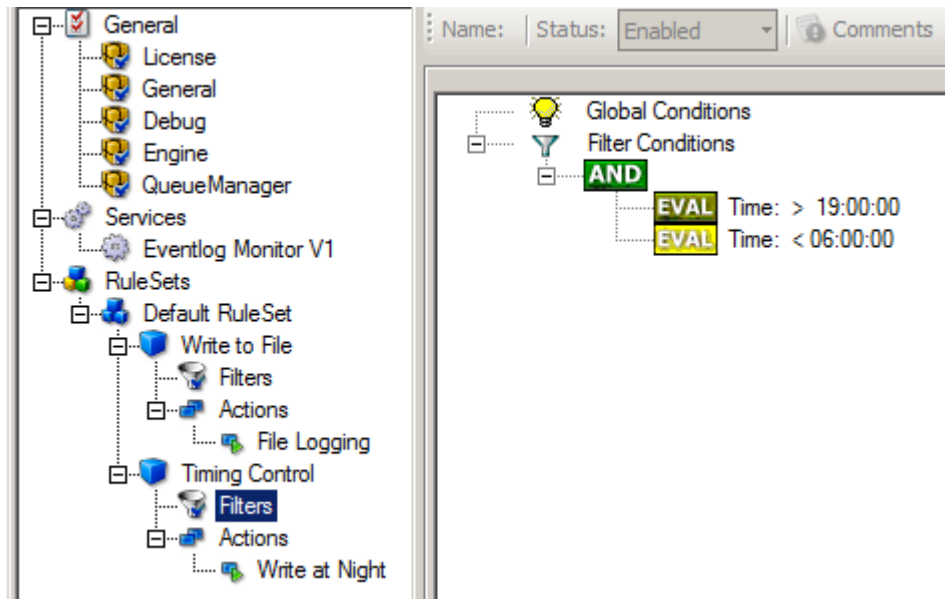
General
License
General
Debug
Engine
QueueManager
Services
Eventlog Monitor V1
RuleSets
Default RuleSet
Write to File
Filters
Actions
File Logging
Timing Control
Filters
Actions
Write at Night

Name: Status: Enabled Comments

Global Conditions
Filter Conditions
AND
EVAL Time: > 19:00:00
EVAL Time: < 06:00:00